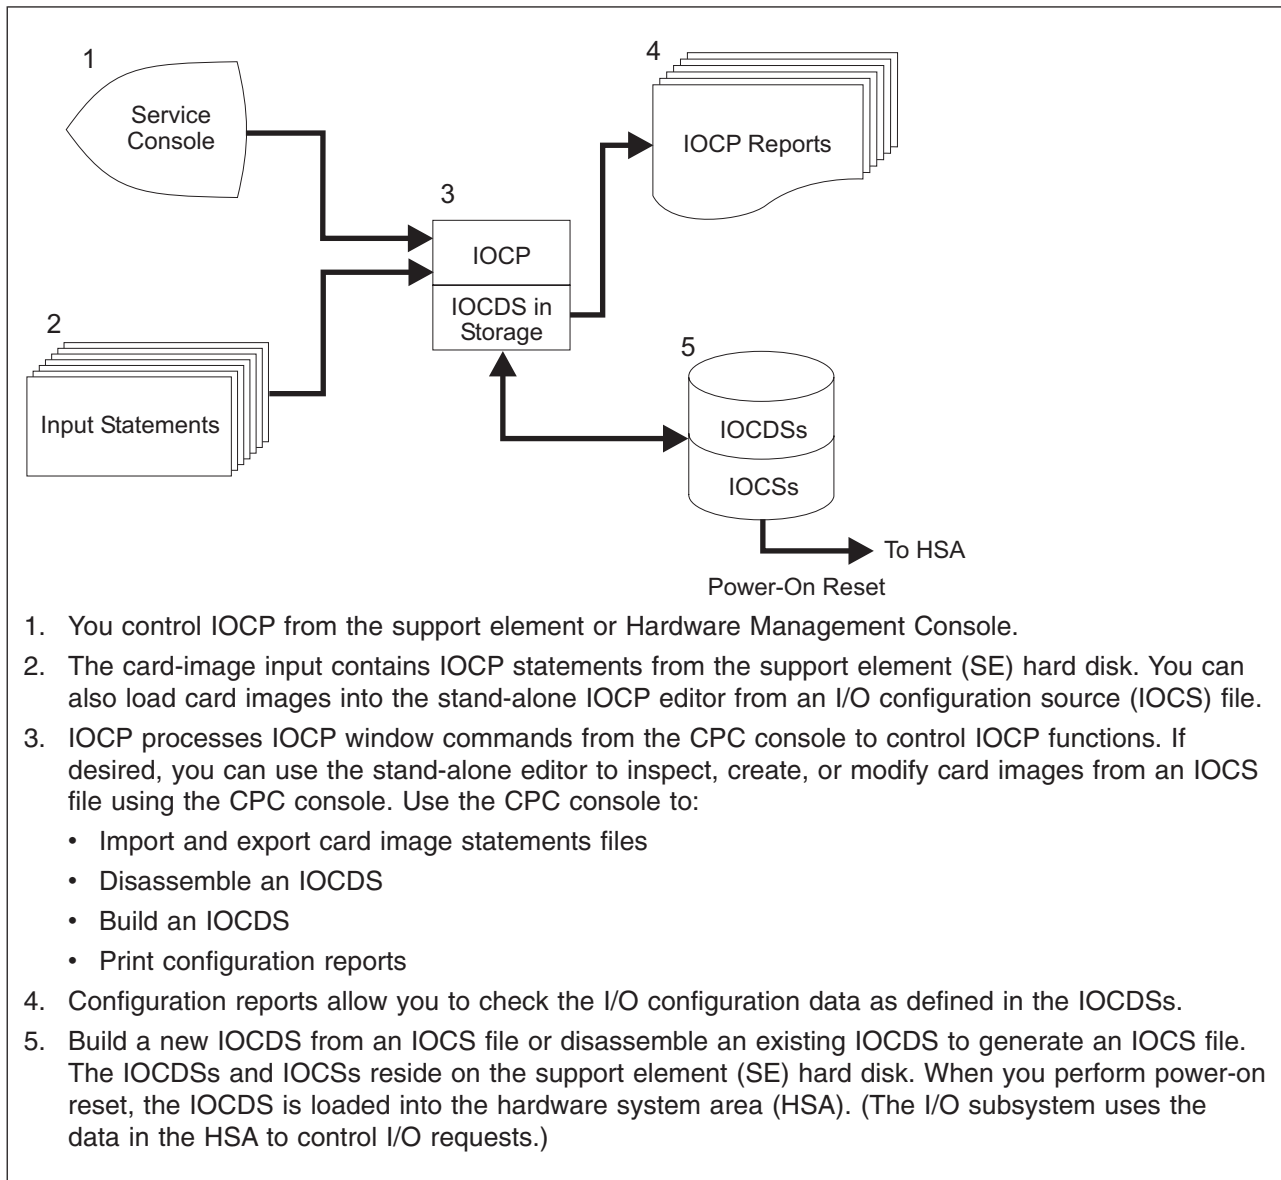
1
Service Console

4
IOCP Reports

3
IOCP
IOCDS in Storage

2
Input Statements

5
IOCDSs
IOCSs

To HSA
Power-On Reset

1. You control IOCP from the support element or Hardware Management Console.
2. The card-image input contains IOCP statements from the support element (SE) hard disk. You can also load card images into the stand-alone IOCP editor from an I/O configuration source (IOCS) file.
3. IOCP processes IOCP window commands from the CPC console to control IOCP functions. If desired, you can use the stand-alone editor to inspect, create, or modify card images from an IOCS file using the CPC console. Use the CPC console to:
• Import and export card image statements files
• Disassemble an IOCDS
• Build an IOCDS
• Print configuration reports
4. Configuration reports allow you to check the I/O configuration data as defined in the IOCDSs.
5. Build a new IOCDS from an IOCS file or disassemble an existing IOCDS to generate an IOCS file. The IOCDSs and IOCSs reside on the support element (SE) hard disk. When you perform power-on reset, the IOCDS is loaded into the hardware system area (HSA). (The I/O subsystem uses the data in the HSA to control I/O requests.)